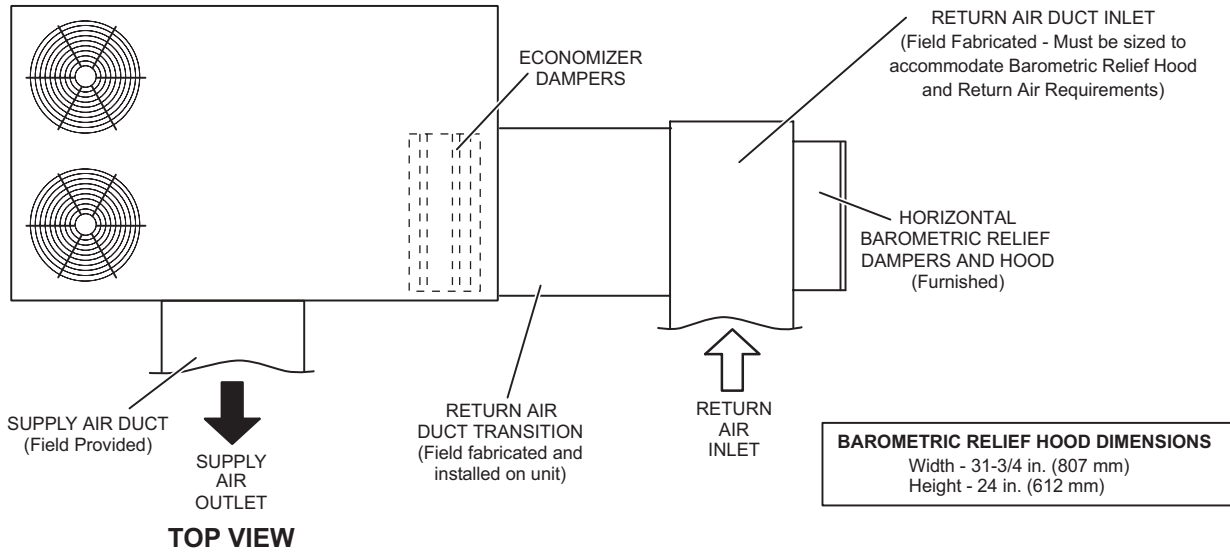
RETURN AIR DUCT INLET
(Field Fabricated - Must be sized to accommodate Barometric Relief Hood and Return Air Requirements)

ECONOMIZER DAMPERS

HORIZONTAL BAROMETRIC RELIEF DAMPERS AND HOOD
(Furnished)

SUPPLY AIR DUCT
(Field Provided)

SUPPLY AIR OUTLET

RETURN AIR DUCT TRANSITION
(Field fabricated and installed on unit)

RETURN AIR INLET

BAROMETRIC RELIEF HOOD DIMENSIONS
Width - 31-3/4 in. (807 mm)
Height - 24 in. (612 mm)

TOP VIEW